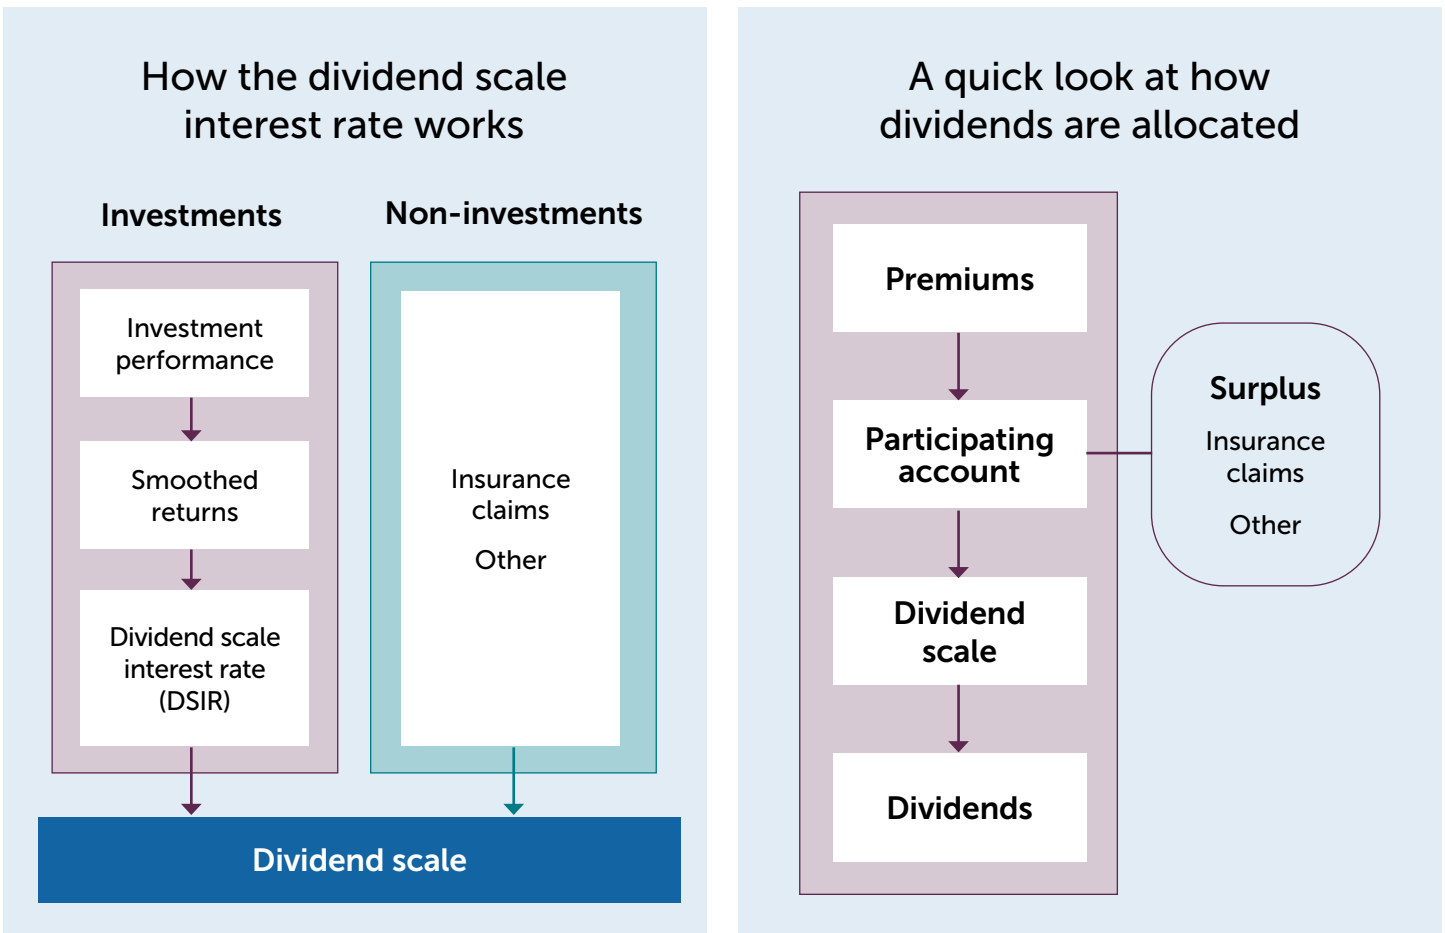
How the dividend scale interest rate works

Investments

Investment performance

Smoothed returns

Dividend scale interest rate (DSIR)

Non-investments

Insurance claims

Other

Dividend scale

A quick look at how dividends are allocated

Premiums

Participating account

Dividend scale

Dividends

Surplus

Insurance claims

Other